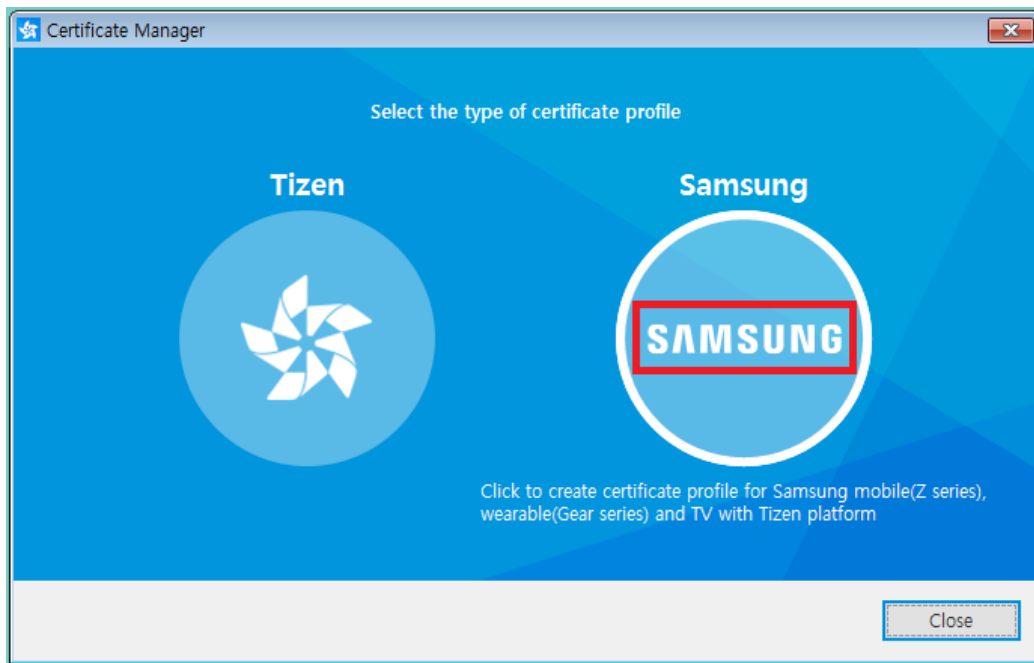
Certificate Manager

Select the type of certificate profile

Tizen

Samsung

SAMSUNG

Click to create certificate profile for Samsung mobile(Z series), wearable(Gear series) and TV with Tizen platform

Close